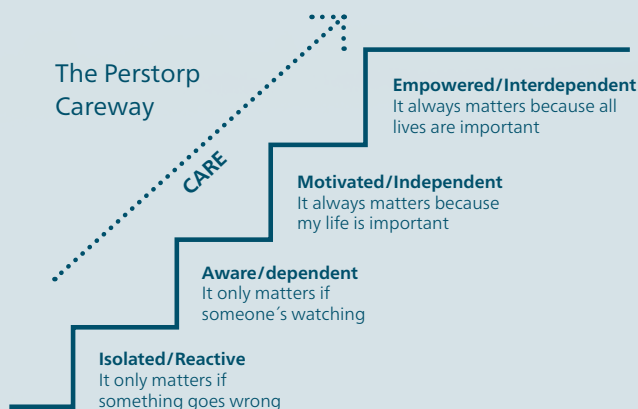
The Perstorp Careway

CARE

Empowered/Interdependent
It always matters because all lives are important

Motivated/Independent
It always matters because my life is important

Aware/dependent
It only matters if someone´s watching

Isolated/Reactive
It only matters if something goes wrong